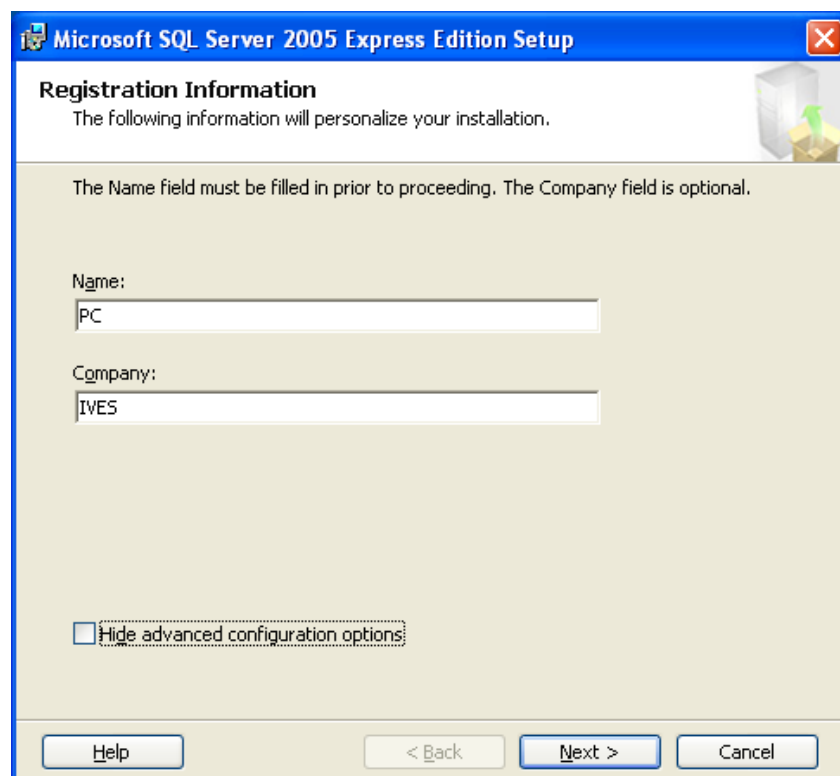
Microsoft SQL Server 2005 Express Edition Setup

Registration Information
The following information will personalize your installation.

The Name field must be filled in prior to proceeding. The Company field is optional.

Name:
PC

Company:
IVES

Hide advanced configuration options

Help
< Back
Next >
Cancel